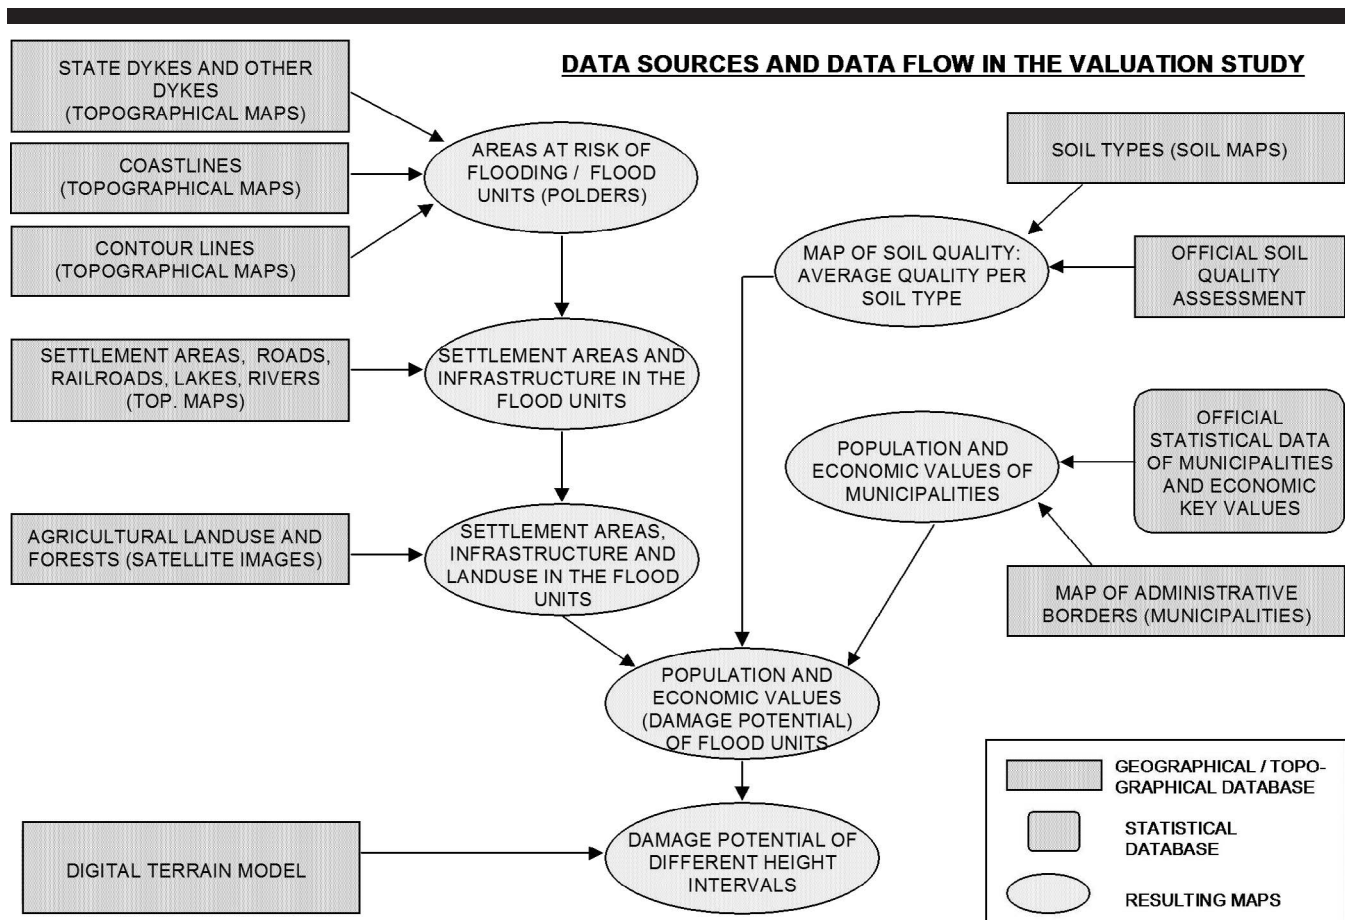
DATA SOURCES AND DATA FLOW IN THE VALUATION STUDY

STATE DYKES AND OTHER DYKES (TOPOGRAPHICAL MAPS)

COASTLINES (TOPOGRAPHICAL MAPS)

CONTOUR LINES (TOPOGRAPHICAL MAPS)

AREAS AT RISK OF FLOODING / FLOOD UNITS (POLDERS)

SOIL TYPES (SOIL MAPS)

MAP OF SOIL QUALITY: AVERAGE QUALITY PER SOIL TYPE

OFFICIAL SOIL QUALITY ASSESSMENT

SETTLEMENT AREAS, ROADS, RAILROADS, LAKES, RIVERS (TOP. MAPS)

SETTLEMENT AREAS AND INFRASTRUCTURE IN THE FLOOD UNITS

OFFICIAL STATISTICAL DATA OF MUNICIPALITIES AND ECONOMIC KEY VALUES

POPULATION AND ECONOMIC VALUES OF MUNICIPALITIES

AGRICULTURAL LANDUSE AND FORESTS (SATELLITE IMAGES)

SETTLEMENT AREAS, INFRASTRUCTURE AND LANDUSE IN THE FLOOD UNITS

MAP OF ADMINISTRATIVE BORDERS (MUNICIPALITIES)

POPULATION AND ECONOMIC VALUES (DAMAGE POTENTIAL) OF FLOOD UNITS

DIGITAL TERRAIN MODEL

DAMAGE POTENTIAL OF DIFFERENT HEIGHT INTERVALS

GEOGRAPHICAL / TOPOGRAPHICAL DATABASE

STATISTICAL DATABASE

RESULTING MAPS